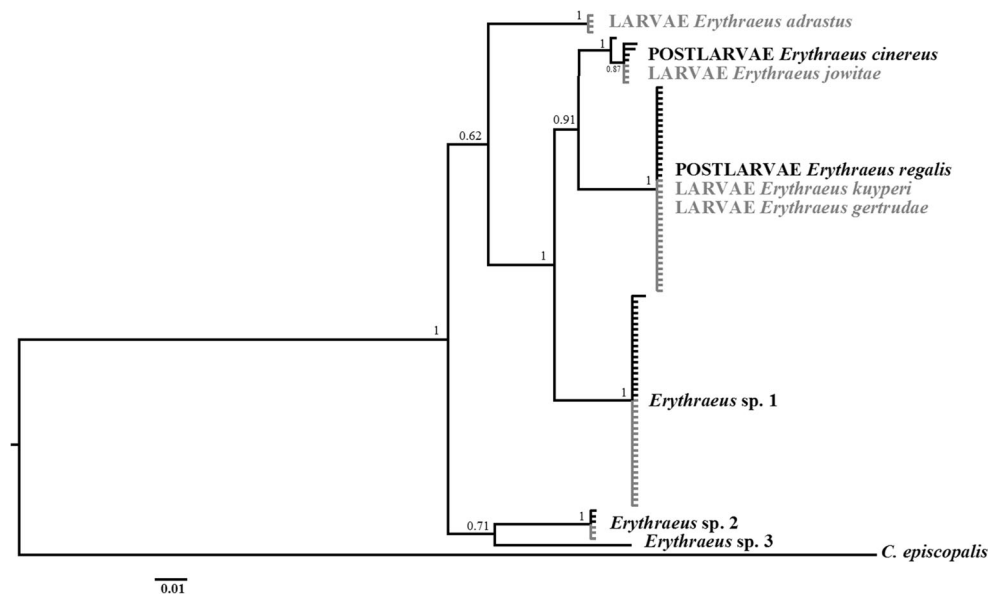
1 LARVAE *Erythraeus adrastus*
1 POSTLARVAE *Erythraeus cinereus*
0.87 LARVAE *Erythraeus jowitae*
0.62
0.91
1 POSTLARVAE *Erythraeus regalis*
LARVAE *Erythraeus kuyperi*
LARVAE *Erythraeus gertrudae*
1
1
1 *Erythraeus* sp. 1
0.71
1 *Erythraeus* sp. 2
*Erythraeus* sp. 3
*C. episcopalis*
0.01